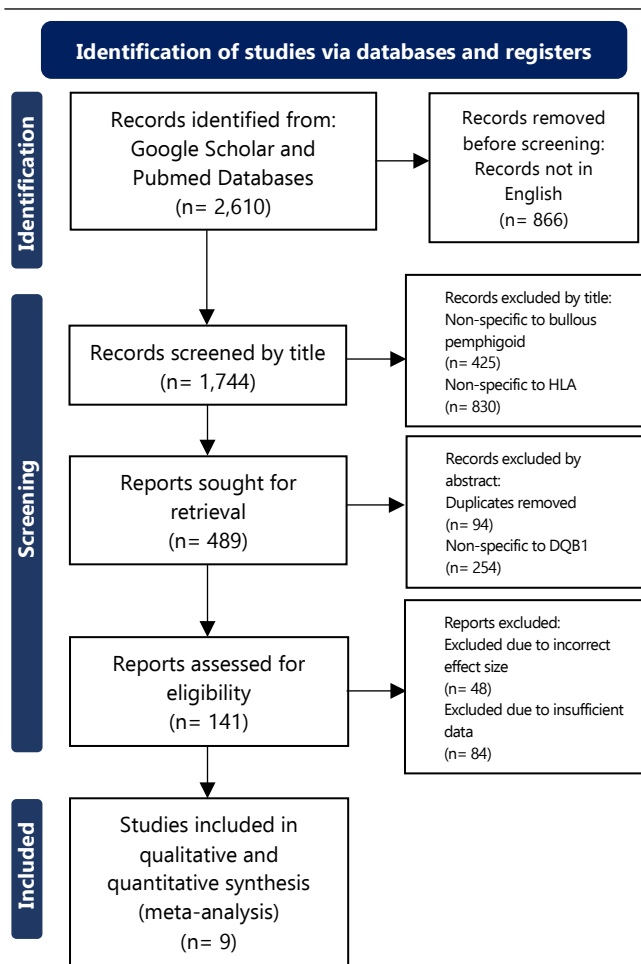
Identification of studies via databases and registers

Identification

Records identified from: Google Scholar and Pubmed Databases (n= 2,610)

Records removed before screening: Records not in English (n= 866)

Screening

Records screened by title (n= 1,744)

Records excluded by title: Non-specific to bullous pemphigoid (n= 425) Non-specific to HLA (n= 830)

Reports sought for retrieval (n= 489)

Records excluded by abstract: Duplicates removed (n= 94) Non-specific to DQB1 (n= 254)

Reports assessed for eligibility (n= 141)

Reports excluded: Excluded due to incorrect effect size (n= 48) Excluded due to insufficient data (n= 84)

Included

Studies included in qualitative and quantitative synthesis (meta-analysis) (n= 9)